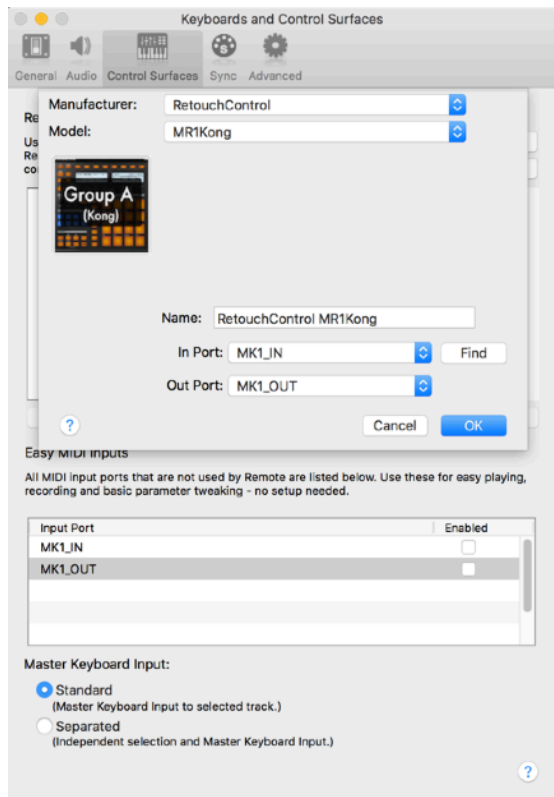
Keyboards and Control Surfaces

General Audio Control Surfaces Sync Advanced

Re

Us
Re
co

Manufacturer: RetouchControl

Model: MR1Kong

Group A
(Kong)

Name: RetouchControl MR1Kong

In Port: MK1_IN Find

Out Port: MK1_OUT

?

Cancel OK

Easy MIDI inputs

All MIDI input ports that are not used by Remote are listed below. Use these for easy playing, recording and basic parameter tweaking - no setup needed.

| Input Port | Enabled |
|---|---|
| MK1_IN | |
| MK1_OUT | |

Master Keyboard Input:

Standard
(Master Keyboard Input to selected track.)

Separated
(Independent selection and Master Keyboard Input.)

?